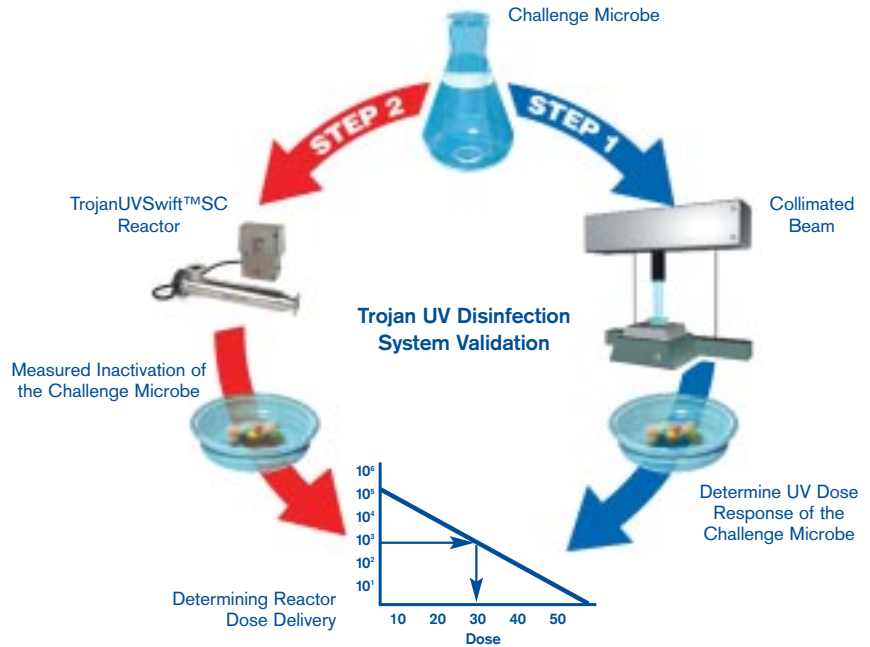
Challenge Microbe

STEP 2

STEP 1

TrojanUVSwift™SC Reactor

Collimated Beam

Trojan UV Disinfection System Validation

Measured Inactivation of the Challenge Microbe

$10^6$
$10^5$
$10^4$
$10^3$
$10^2$
$10^1$

10 20 30 40 50
Dose

Determine UV Dose Response of the Challenge Microbe

Determining Reactor Dose Delivery